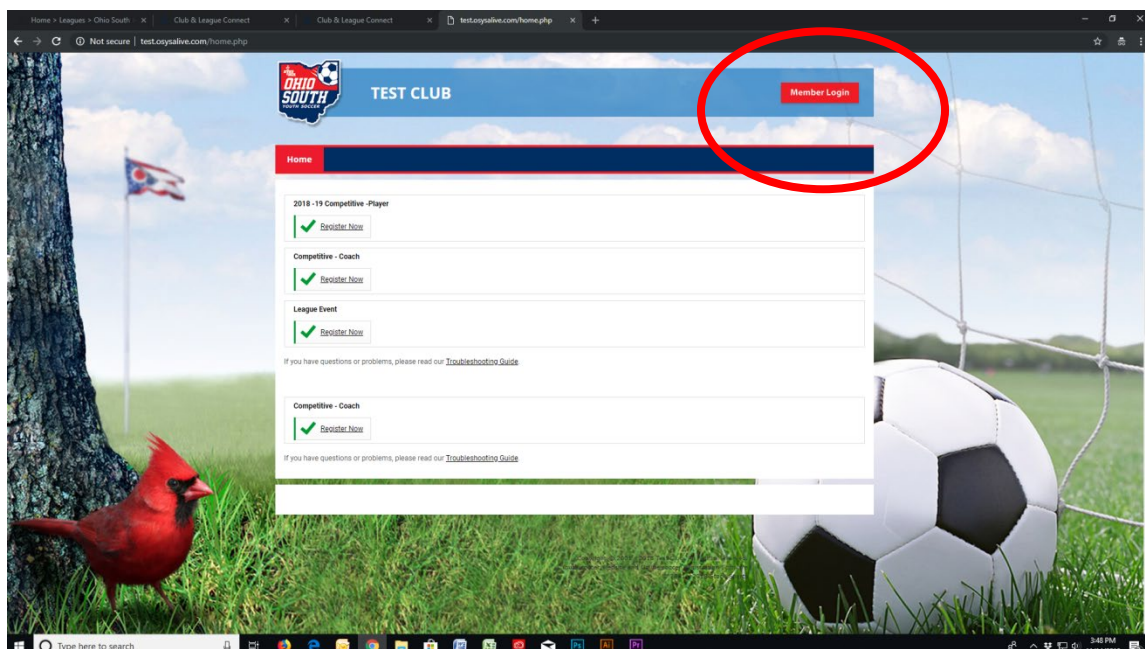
Home > Leagues > Ohio South | ×
Club & League Connect ×
Club & League Connect ×
test.osysalive.com/home.php ×
+

Not secure | test.osysalive.com/home.php

OHIO SOUTH YOUTH SOCCER

TEST CLUB

Member Login

Home

2018 -19 Competitive -Player
Register Now

Competitive - Coach
Register Now

League Event
Register Now

If you have questions or problems, please read our Troubleshooting Guide.

Competitive - Coach
Register Now

If you have questions or problems, please read our Troubleshooting Guide.

Type here to search

3:48 PM